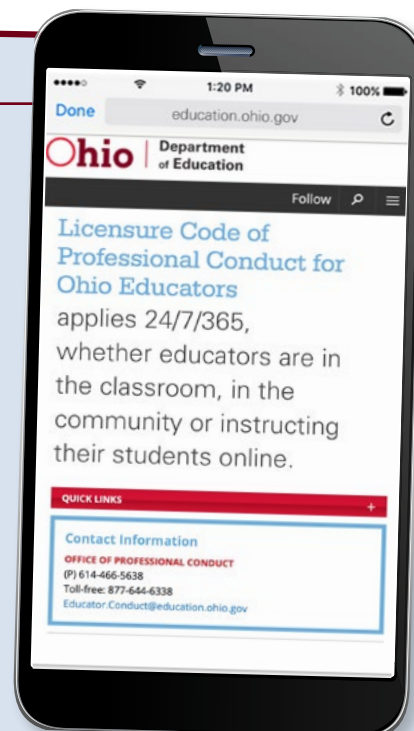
1:20 PM
100%
Done
education.ohio.gov

Ohio | Department of Education

Follow

Licensure Code of Professional Conduct for Ohio Educators applies 24/7/365, whether educators are in the classroom, in the community or instructing their students online.

QUICK LINKS
+

Contact Information
OFFICE OF PROFESSIONAL CONDUCT
(P) 614-466-5638
Toll-free: 877-644-6338
Educator.Conduct@education.ohio.gov